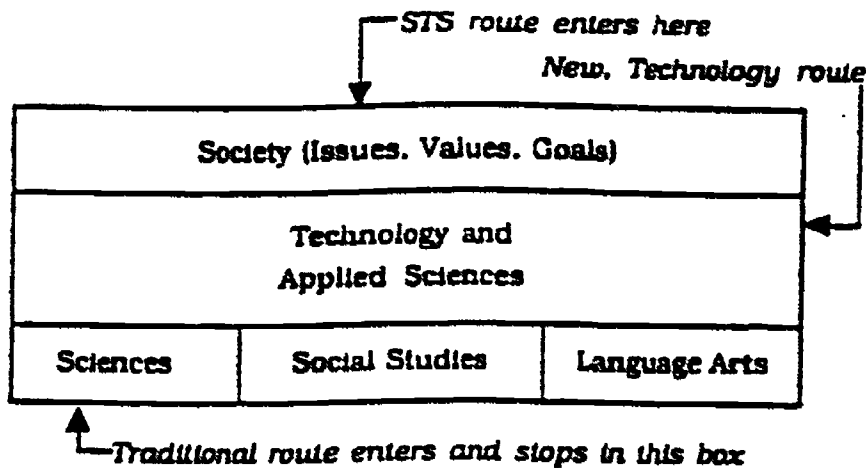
STS route enters here

New, Technology route

Society (Issues, Values, Goals)

Technology and Applied Sciences

| Sciences | Social Studies | Language Arts |
|---|---|---|

Traditional route enters and stops in this box